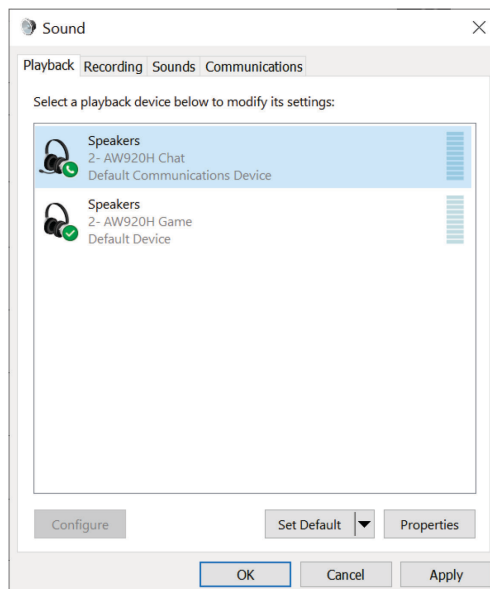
Sound

Playback Recording Sounds Communications

Select a playback device below to modify its settings:

Speakers
2- AW920H Chat
Default Communications Device

Speakers
2- AW920H Game
Default Device

Configure

Set Default

Properties

OK

Cancel

Apply